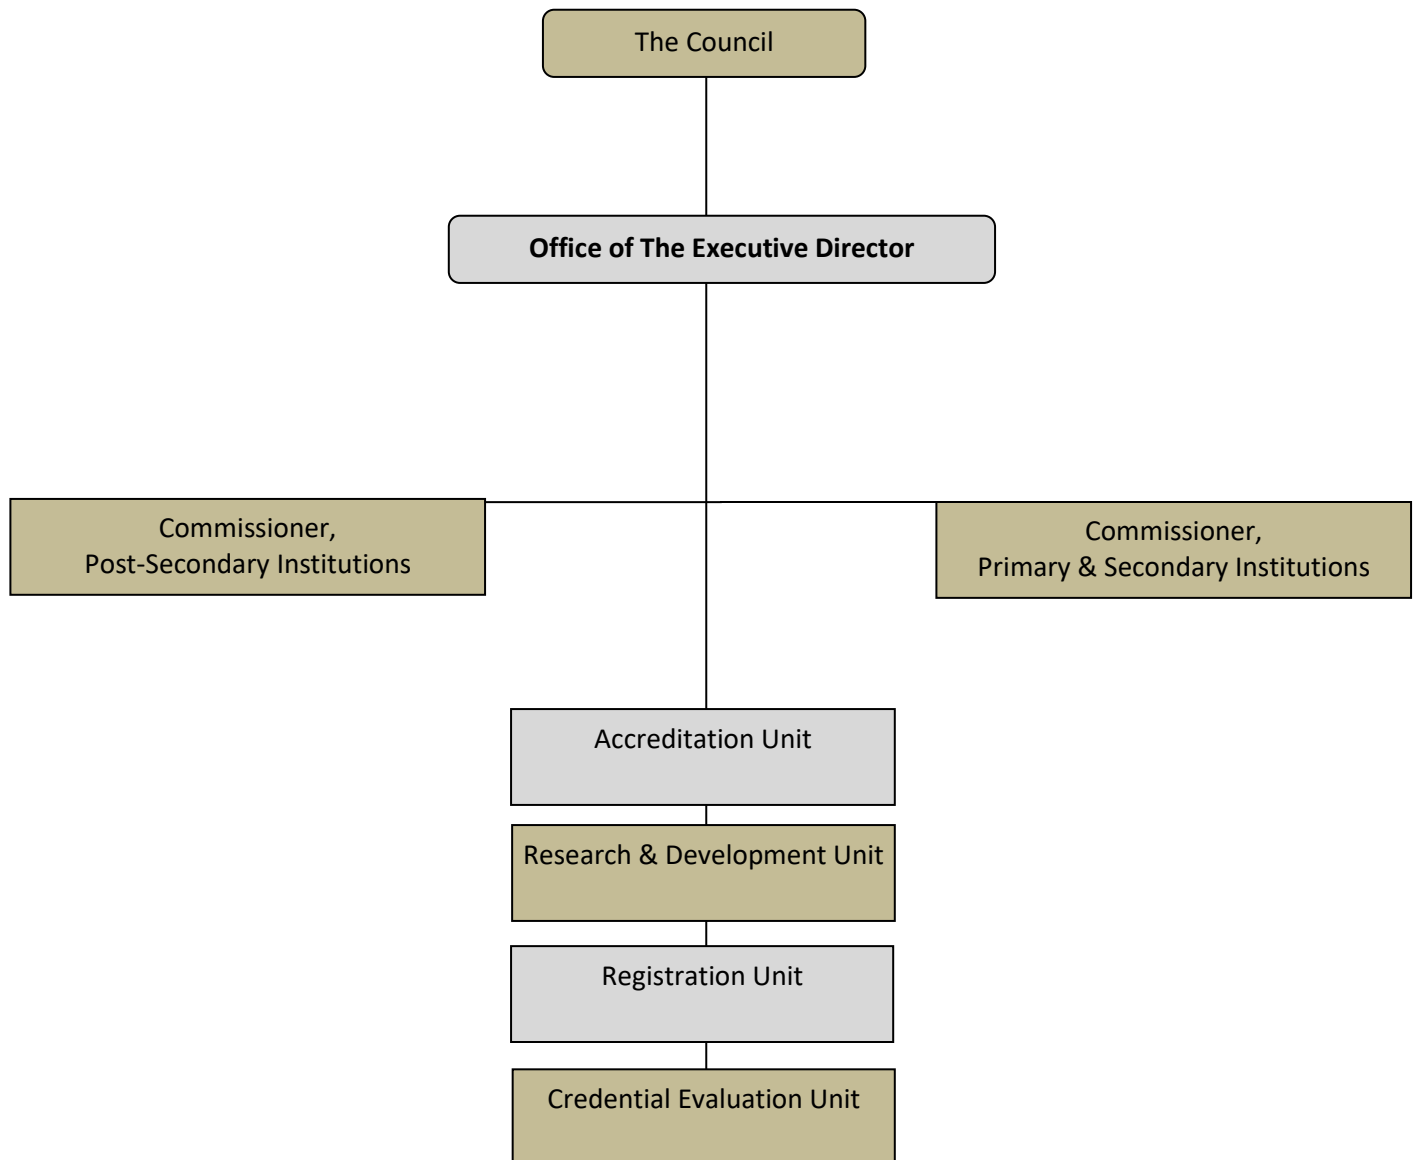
The Council

Office of The Executive Director

Commissioner,
Post-Secondary Institutions

Commissioner,
Primary & Secondary Institutions

Accreditation Unit

Research & Development Unit

Registration Unit

Credential Evaluation Unit